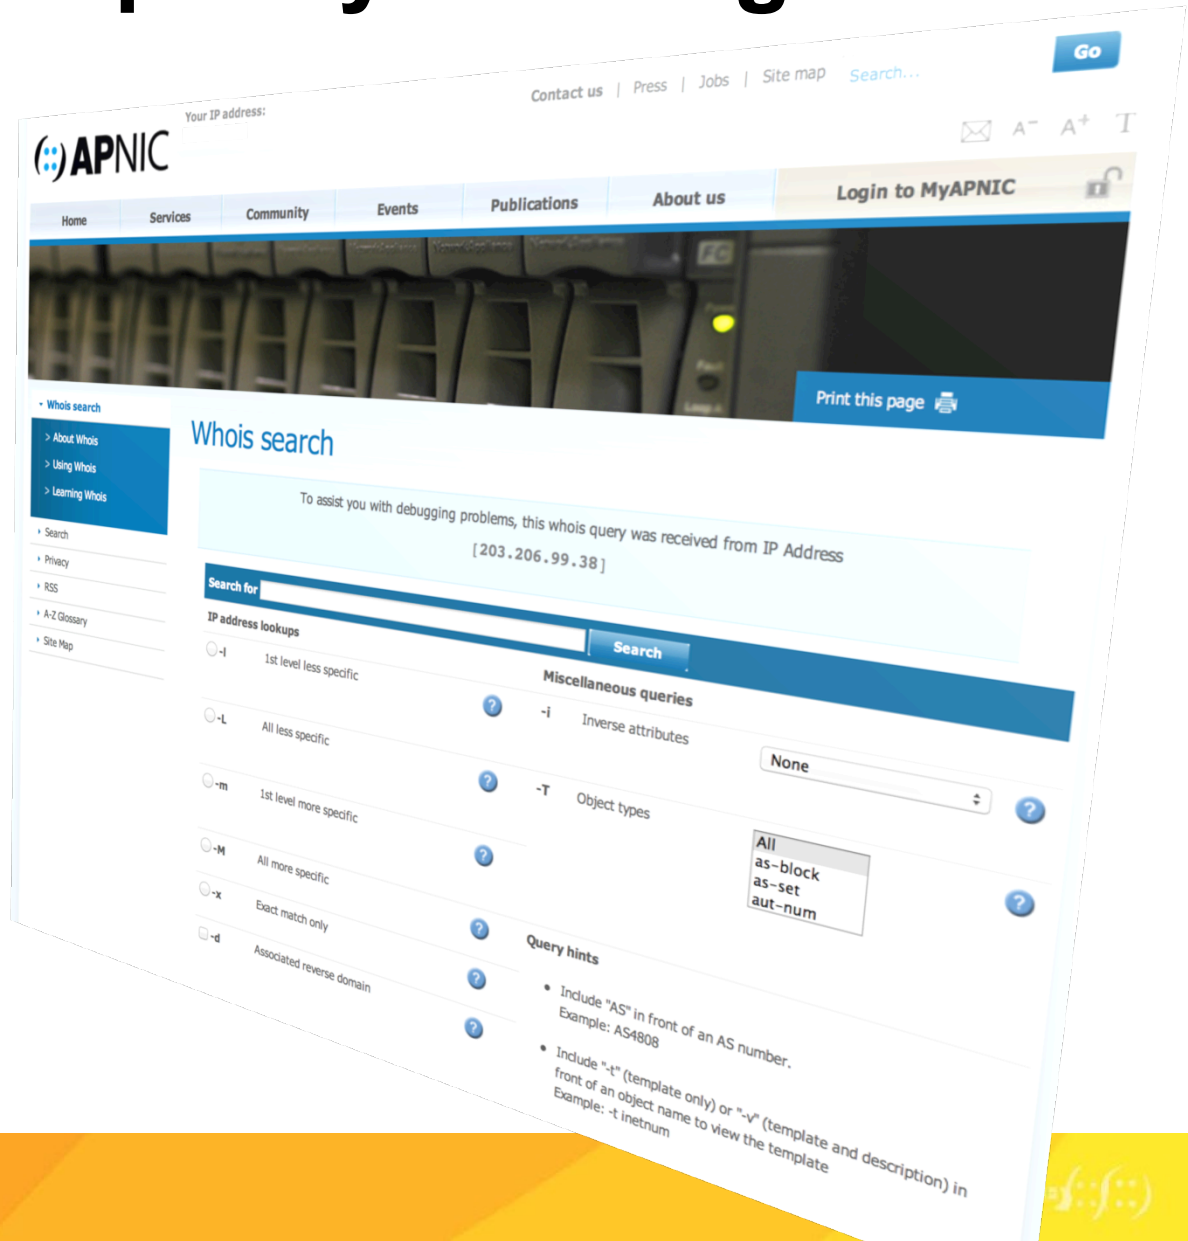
Your IP address:

APNIC

Contact us | Press | Jobs | Site map Search... Go

A⁻ A⁺

Home Services Community Events Publications About us Login to MyAPNIC

Print this page

Whois search
> About Whois
> Using Whois
> Learning Whois
Search
Privacy
RSS
A-Z Glossary
Site Map

Whois search

To assist you with debugging problems, this whois query was received from IP Address [203.206.99.38]

Search for Search

IP address lookups
-l 1st level less specific
-L All less specific
-m 1st level more specific
-M All more specific
-x Exact match only
-d Associated reverse domain

Miscellaneous queries
-i Inverse attributes None
-T Object types All as-block as-set aut-num

Query hints
• Include "AS" in front of an AS number. Example: AS4808
• Include "-t" (template only) or "-v" (template and description) in front of an object name to view the template Example: -t inetnum